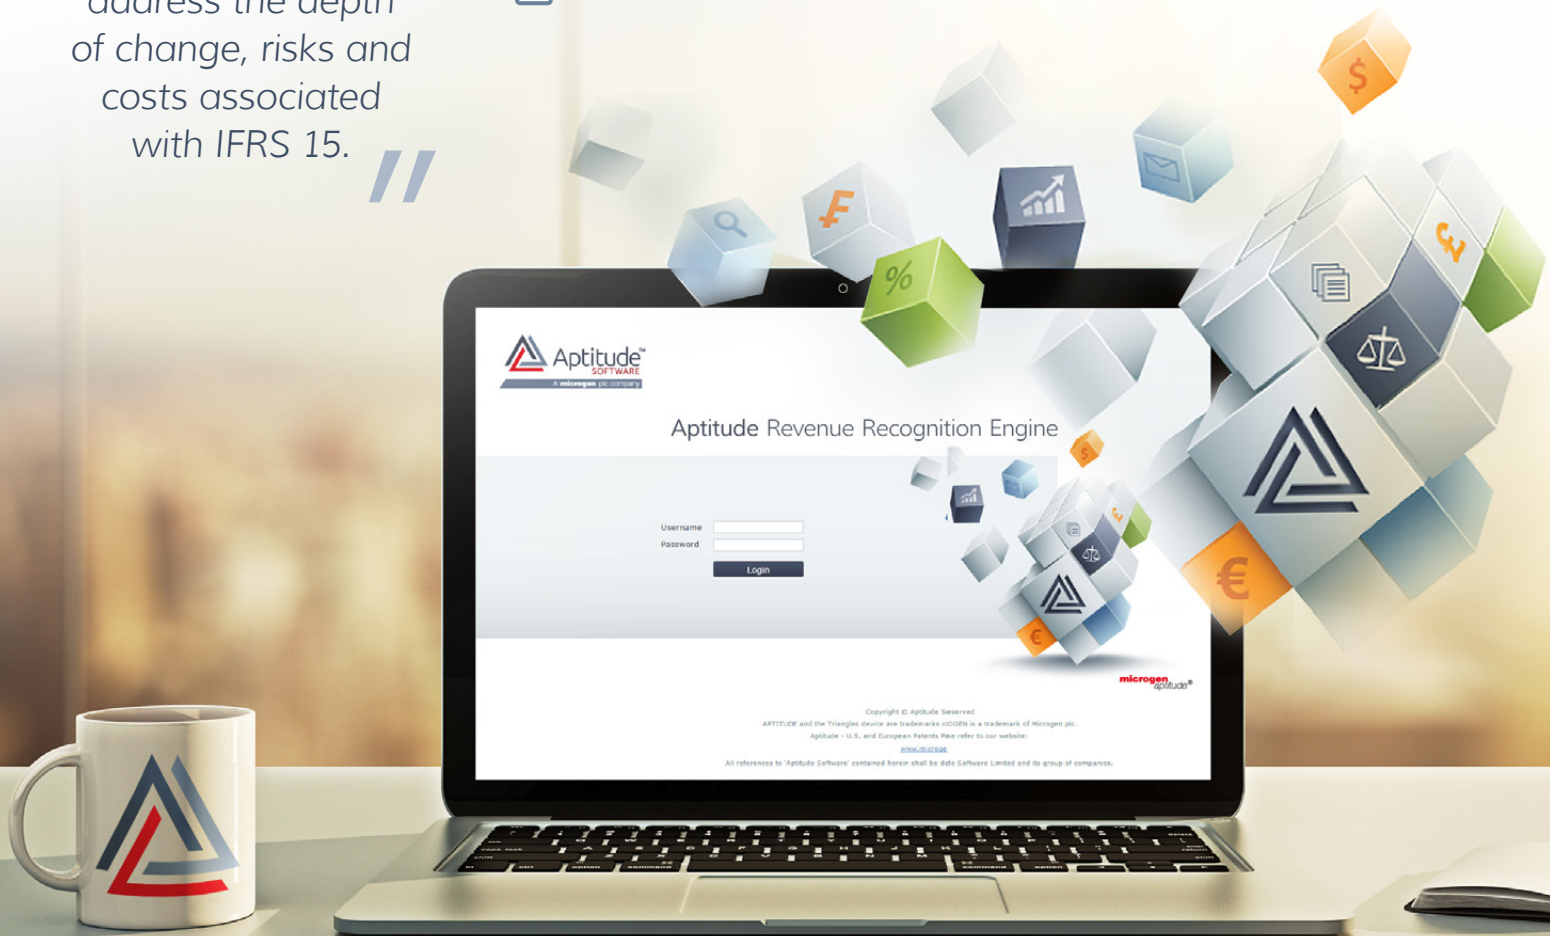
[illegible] of change, risks and costs associated with IFRS 15. "

Aptitude™ SOFTWARE
A microgen plc company

Aptitude Revenue Recognition Engine

Username
Password
Login

microgen aptitude

Copyright © Aptitude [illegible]
APTITUDE and the Triangles device are trademarks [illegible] is a trademark of Microgen plc.
Aptitude - U.S. and European Patents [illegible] refer to our website:
www.microge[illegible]
All references to 'Aptitude Software' contained herein shall be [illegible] Software Limited and its group of companies.